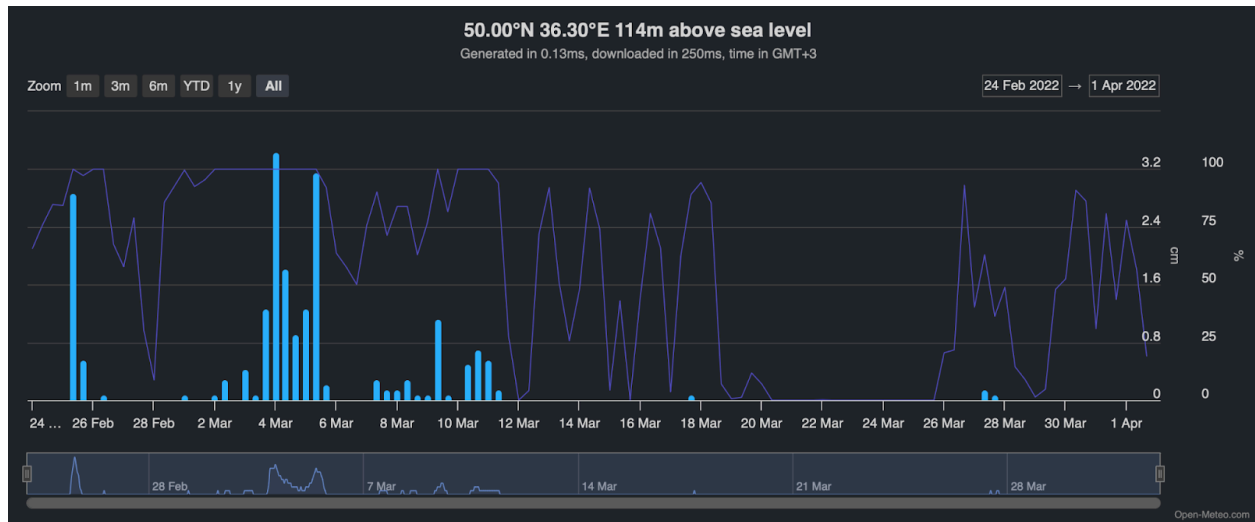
50.00°N 36.30°E 114m above sea level
Generated in 0.13ms, downloaded in 250ms, time in GMT+3

Zoom 1m 3m 6m YTD 1y All

24 Feb 2022 → 1 Apr 2022

3.2
2.4
1.6
0.8
0
cm

100
75
50
25
0
%

24 … 26 Feb 28 Feb 2 Mar 4 Mar 6 Mar 8 Mar 10 Mar 12 Mar 14 Mar 16 Mar 18 Mar 20 Mar 22 Mar 24 Mar 26 Mar 28 Mar 30 Mar 1 Apr

28 Feb 7 Mar 14 Mar 21 Mar 28 Mar

Open-Meteo.com